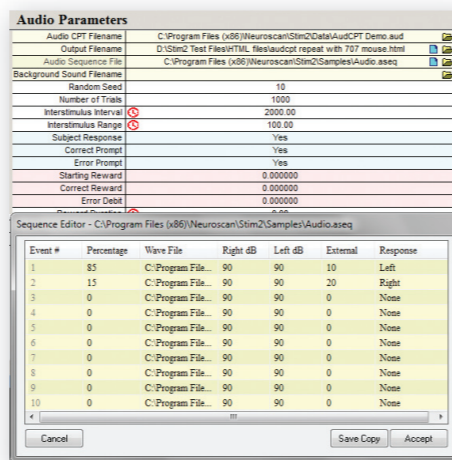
Audio Parameters

| | |
|---|---|
| Audio CPT Filename | C:\Program Files (x86)\Neuroscan\Stim2\Data\AudCPT Demo.aud |
| Output Filename | D:\Stim2 Test Files\HTML files\audcpt repeat with 707 mouse.html |
| Audio Sequence File | C:\Program Files (x86)\Neuroscan\Stim2\Samples\Audio.aseq |
| Background Sound Filename | |
| Random Seed | 10 |
| Number of Trials | 1000 |
| Interstimulus Interval | 2000.00 |
| Interstimulus Range | 100.00 |
| Subject Response | Yes |
| Correct Prompt | Yes |
| Error Prompt | Yes |
| Starting Reward | 0.000000 |
| Correct Reward | 0.000000 |
| Error Debit | 0.000000 |
| Reward Duration | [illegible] |

Sequence Editor - C:\Program Files (x86)\Neuroscan\Stim2\Samples\Audio.aseq

| Event # | Percentage | Wave File | Right dB | Left dB | External | Response |
|---|---|---|---|---|---|---|
| 1 | 85 | C:\Program File... | 90 | 90 | 10 | Left |
| 2 | 15 | C:\Program File... | 90 | 90 | 20 | Right |
| 3 | 0 | C:\Program File... | 90 | 90 | 0 | None |
| 4 | 0 | C:\Program File... | 90 | 90 | 0 | None |
| 5 | 0 | C:\Program File... | 90 | 90 | 0 | None |
| 6 | 0 | C:\Program File... | 90 | 90 | 0 | None |
| 7 | 0 | C:\Program File... | 90 | 90 | 0 | None |
| 8 | 0 | C:\Program File... | 90 | 90 | 0 | None |
| 9 | 0 | C:\Program File... | 90 | 90 | 0 | None |
| 10 | 0 | C:\Program File... | 90 | 90 | 0 | None |

Cancel
Save Copy
Accept